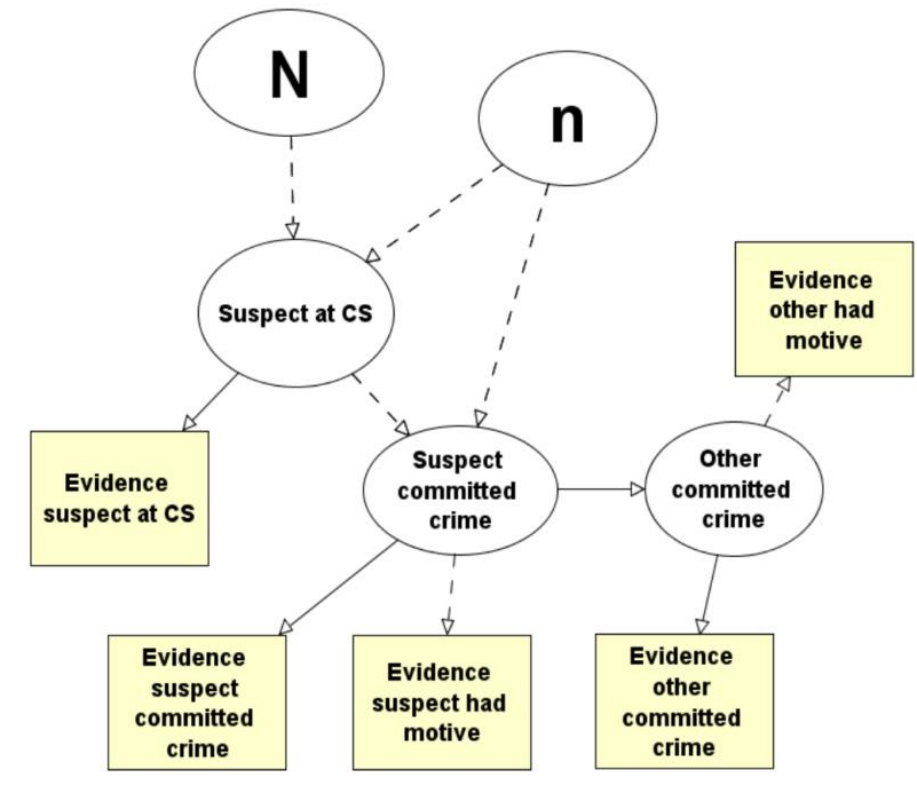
N

n

Suspect at CS

Evidence other had motive

Evidence suspect at CS

Suspect committed crime

Other committed crime

Evidence suspect committed crime

Evidence suspect had motive

Evidence other committed crime